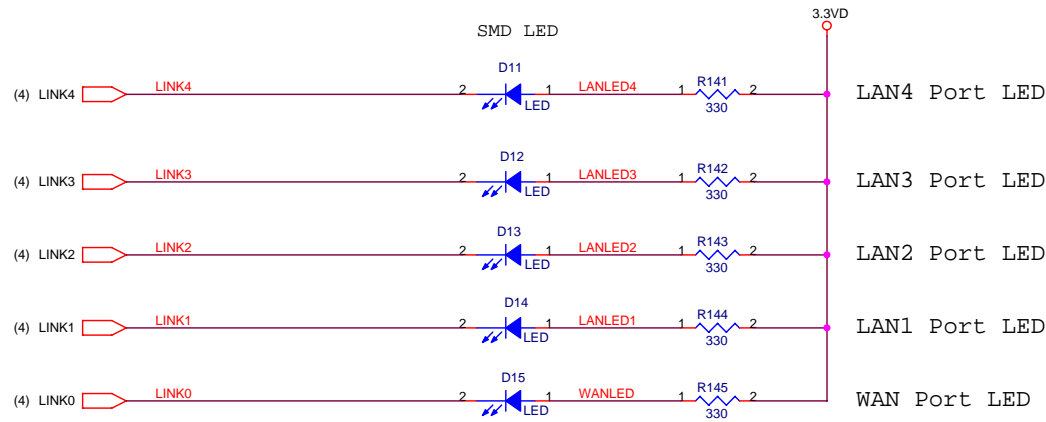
SMD LED

3.3VD

(4) LINK4 LINK4 2 D11 1 LED LANLED4 1 R141 330 2 LAN4 Port LED

(4) LINK3 LINK3 2 D12 1 LED LANLED3 1 R142 330 2 LAN3 Port LED

(4) LINK2 LINK2 2 D13 1 LED LANLED2 1 R143 330 2 LAN2 Port LED

(4) LINK1 LINK1 2 D14 1 LED LANLED1 1 R144 330 2 LAN1 Port LED

(4) LINK0 LINK0 2 D15 1 LED WANLED 1 R145 330 2 WAN Port LED